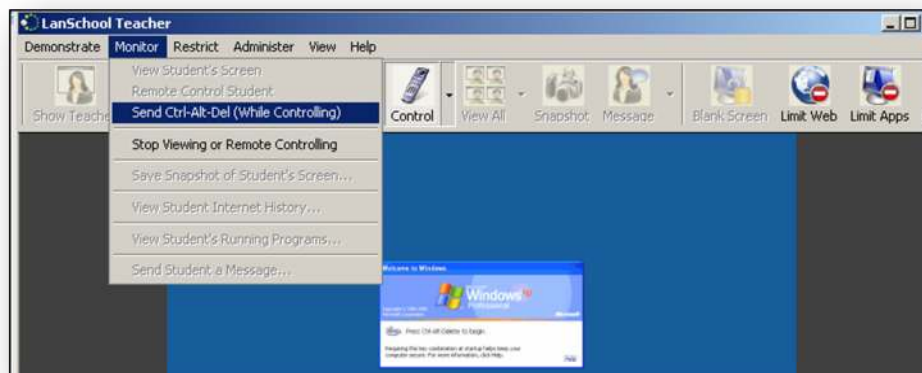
LanSchool Teacher

Demonstrate Monitor Restrict Administer View Help

View Student's Screen
Remote Control Student
Send Ctrl-Alt-Del (While Controlling)
Stop Viewing or Remote Controlling
Save Snapshot of Student's Screen...
View Student Internet History...
View Student's Running Programs...
Send Student a Message...

Show Teache Control View All Snapshot Message Blank Screen Limit Web Limit Apps

Welcome to Windows
Windows XP Professional
Microsoft
Press Ctrl-Alt-Delete to begin.
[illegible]
Help